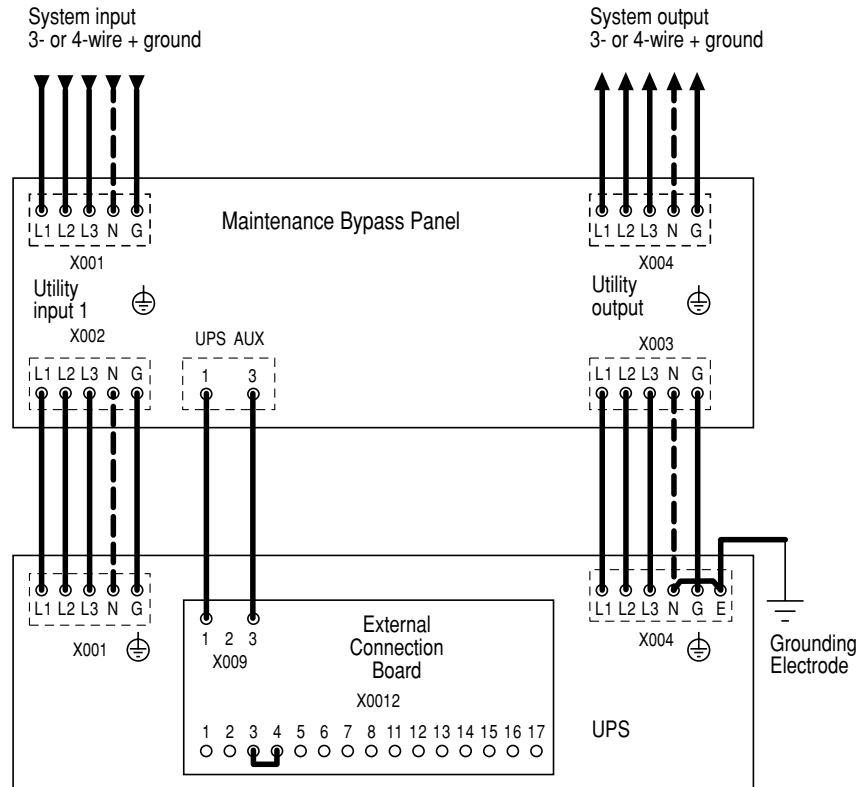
System input
3- or 4-wire + ground

System output
3- or 4-wire + ground

L1 L2 L3 N G

Maintenance Bypass Panel

L1 L2 L3 N G

X001

X004

Utility input 1

Utility output

X002

UPS AUX

X003

L1 L2 L3 N G

1 3

L1 L2 L3 N G

L1 L2 L3 N G

External Connection Board

L1 L2 L3 N G E

1 2 3

X009

X001

X004

Grounding Electrode

X0012

1 2 3 4 5 6 7 8 11 12 13 14 15 16 17

UPS